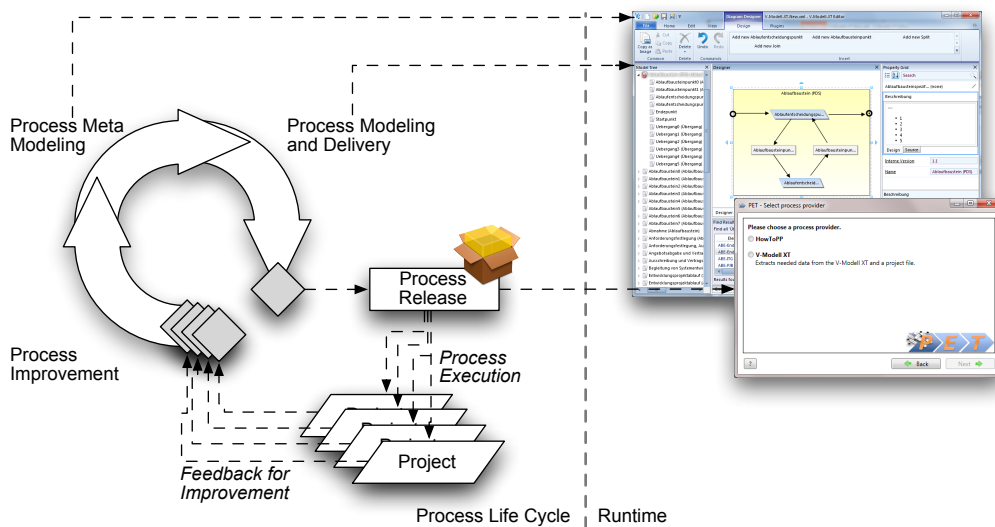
Process Meta Modeling

Process Modeling and Delivery

Process Release

Process Execution

Process Improvement

Project

Feedback for Improvement

Process Life Cycle

Runtime

PET - Select process provider

Please choose a process provider.

HowToPP

V-Modell XT

Extracts needed data from the V-Modell XT and a project file.

?

Back

Next

Design

Plugins

Copy as Image

Cut

Copy

Paste

Delete

Undo

Redo

Add new Ablaufentscheidungspunkt

Add new Ablaufbausteinpunkt

Add new Split

Add new Join

Solution Tree

Designer

Property Grid

Search

Beschreibung

Ablaufbaustein (PDS)

Interne Version

Name

Endepunkt

Startpunkt

Results

Find all

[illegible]